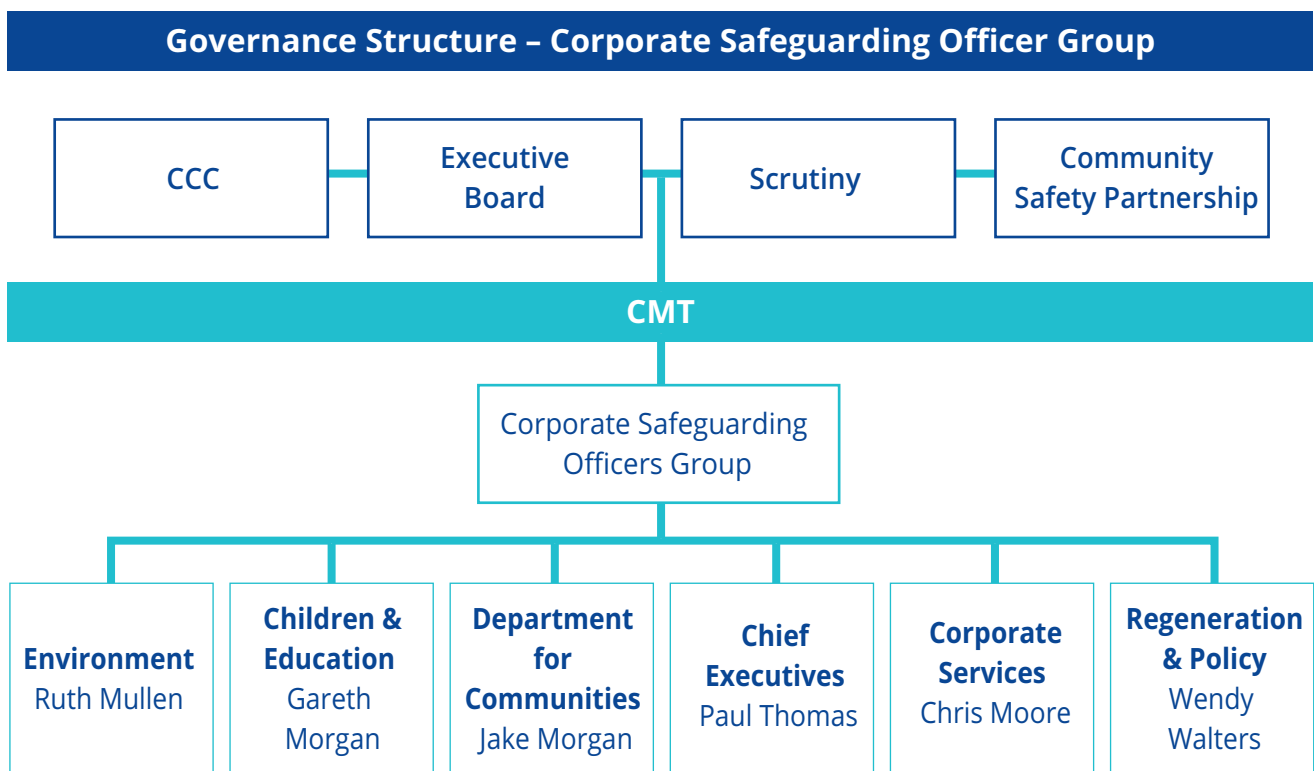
Governance Structure – Corporate Safeguarding Officer Group

CCC

Executive Board

Scrutiny

Community Safety Partnership

CMT

Corporate Safeguarding Officers Group

Environment
Ruth Mullen

Children & Education
Gareth Morgan

Department for Communities
Jake Morgan

Chief Executives
Paul Thomas

Corporate Services
Chris Moore

Regeneration & Policy
Wendy Walters